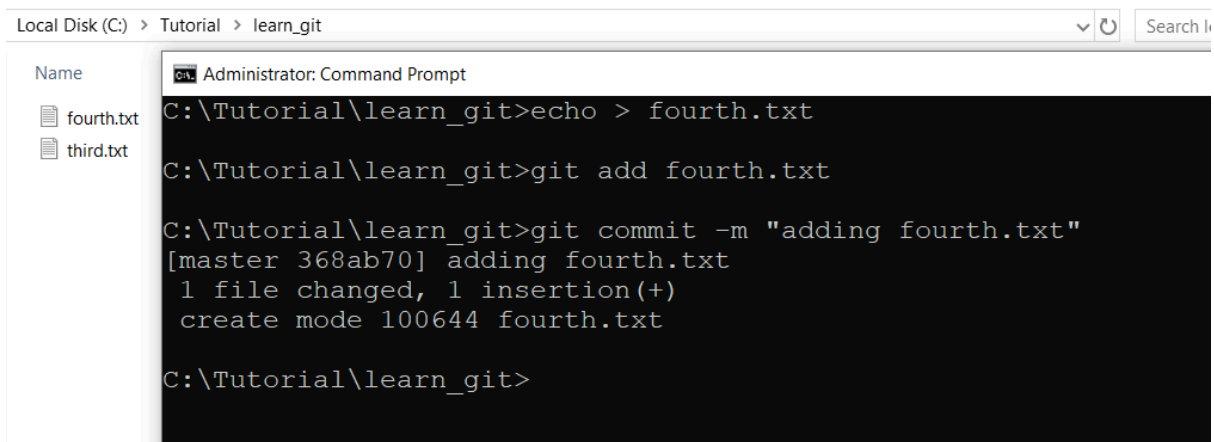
Local Disk (C:) › Tutorial › learn_git

Search l

Name

fourth.txt

third.txt

Administrator: Command Prompt

C:\Tutorial\learn_git>echo > fourth.txt

C:\Tutorial\learn_git>git add fourth.txt

C:\Tutorial\learn_git>git commit -m "adding fourth.txt"
[master 368ab70] adding fourth.txt
 1 file changed, 1 insertion(+)
 create mode 100644 fourth.txt

C:\Tutorial\learn_git>